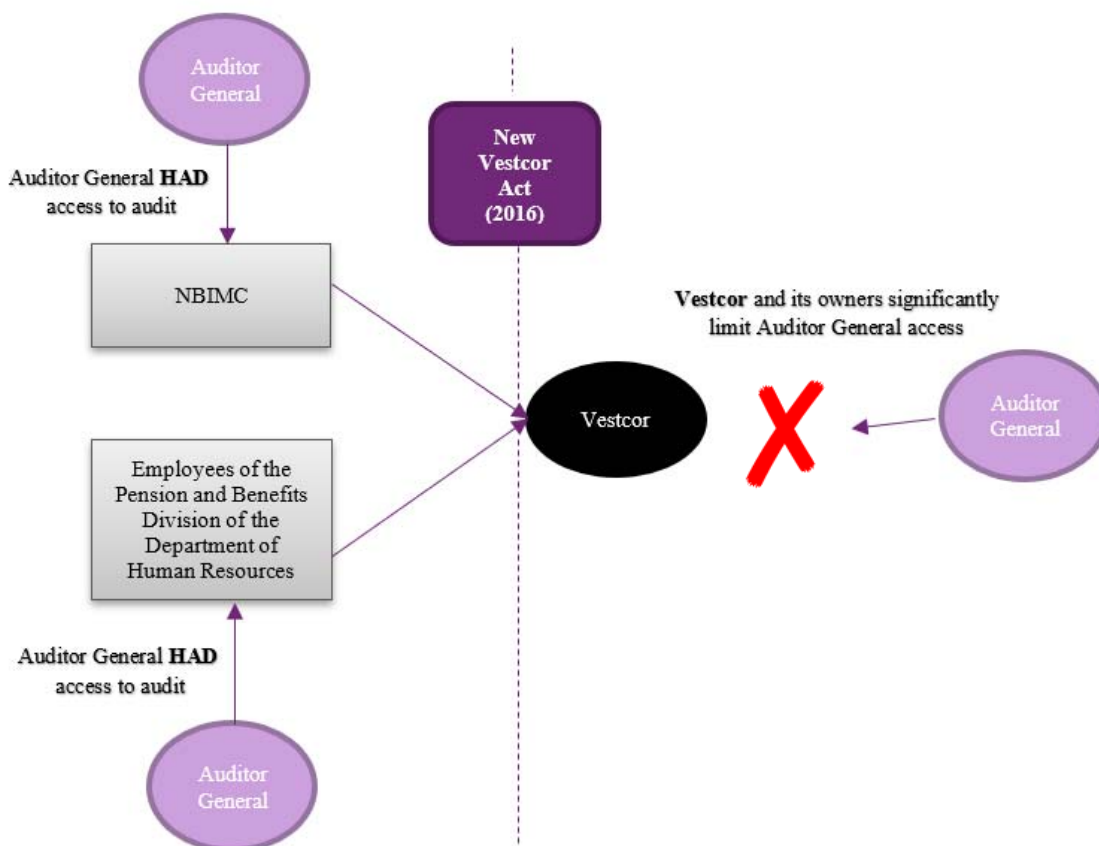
Auditor General

Auditor General **HAD** access to audit

NBIMC

New Vestcor Act (2016)

**Vestcor** and its owners significantly limit Auditor General access

Vestcor

Auditor General

Employees of the Pension and Benefits Division of the Department of Human Resources

Auditor General **HAD** access to audit

Auditor General